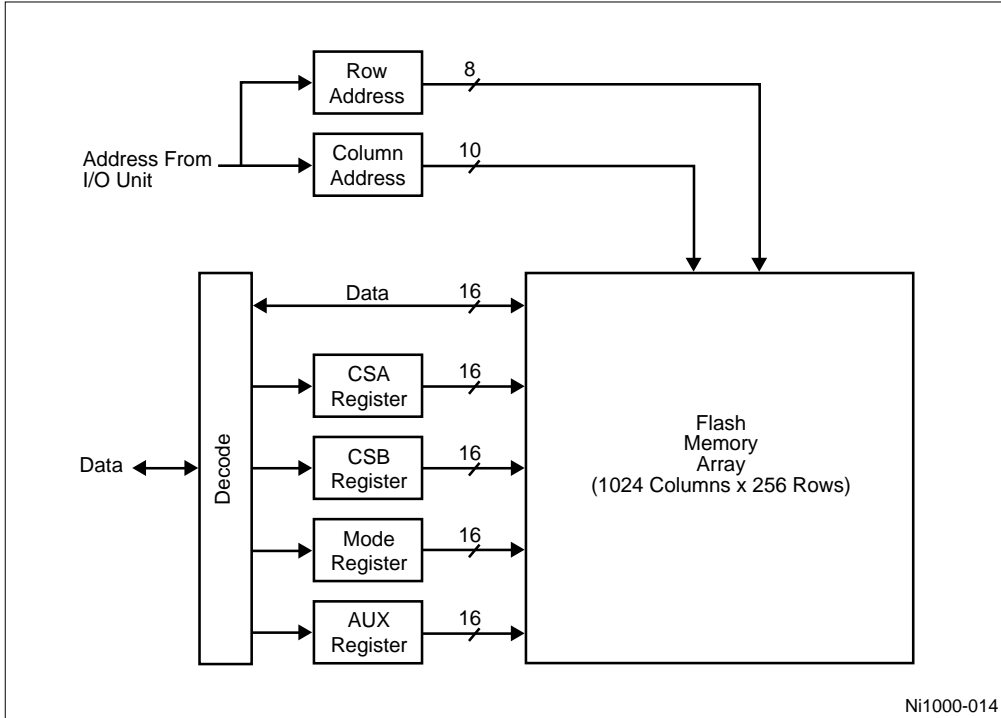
Row Address

8

Address From I/O Unit

Column Address

10

Data

16

CSA Register

16

CSB Register

16

Data

Decode

Mode Register

16

AUX Register

16

Flash Memory Array (1024 Columns x 256 Rows)

Ni1000-014